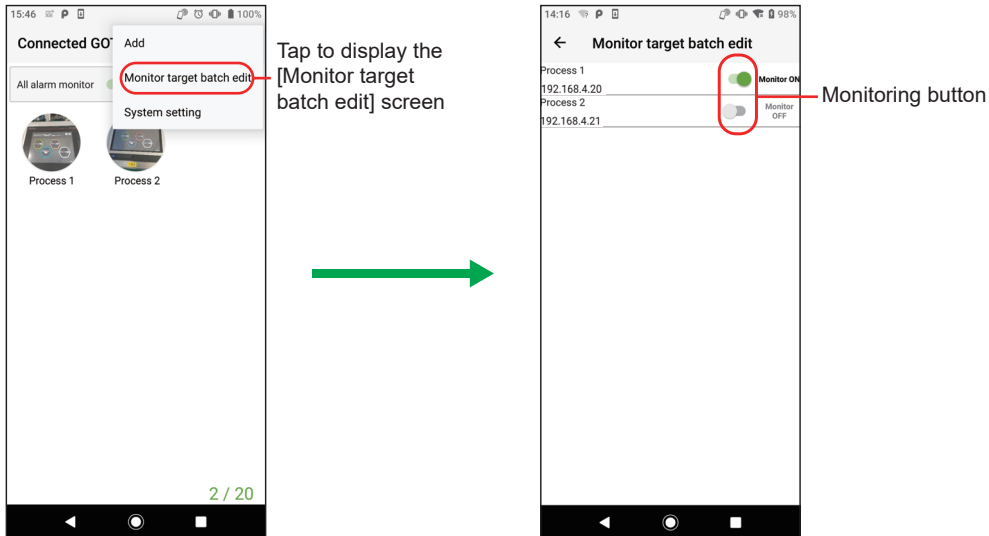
15:46 P 100%
Connected GOT
Add
Monitor target batch edit
System setting
All alarm monitor
Process 1
Process 2
2 / 20

Tap to display the [Monitor target batch edit] screen

14:16 P 98%
Monitor target batch edit
Process 1
192.168.4.20
Monitor ON
Process 2
192.168.4.21
Monitor OFF

Monitoring button